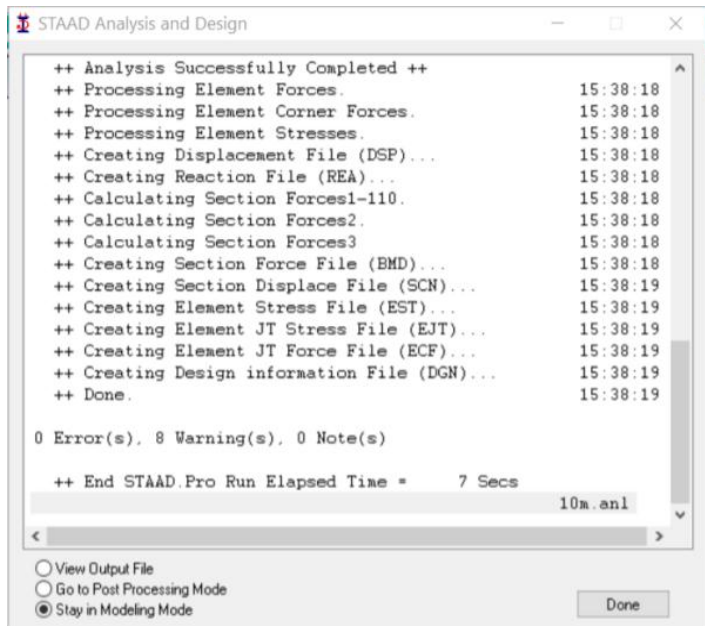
STAAD Analysis and Design

++ Analysis Successfully Completed ++
++ Processing Element Forces. 15:38:18
++ Processing Element Corner Forces. 15:38:18
++ Processing Element Stresses. 15:38:18
++ Creating Displacement File (DSP)... 15:38:18
++ Creating Reaction File (REA)... 15:38:18
++ Calculating Section Forces1-110. 15:38:18
++ Calculating Section Forces2. 15:38:18
++ Calculating Section Forces3 15:38:18
++ Creating Section Force File (BMD)... 15:38:18
++ Creating Section Displace File (SCN)... 15:38:19
++ Creating Element Stress File (EST)... 15:38:19
++ Creating Element JT Stress File (EJT)... 15:38:19
++ Creating Element JT Force File (ECF)... 15:38:19
++ Creating Design information File (DGN)... 15:38:19
++ Done. 15:38:19

0 Error(s), 8 Warning(s), 0 Note(s)

++ End STAAD.Pro Run Elapsed Time = 7 Secs

10m.anl

View Output File
Go to Post Processing Mode
Stay in Modeling Mode

Done